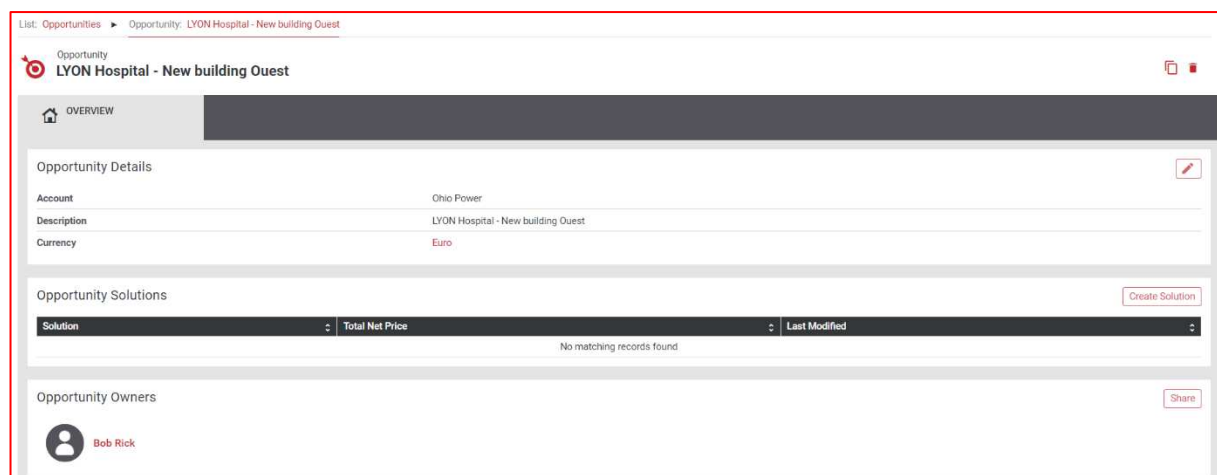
List: Opportunities ► Opportunity: LYON Hospital - New building Ouest

Opportunity
LYON Hospital - New building Ouest

OVERVIEW

Opportunity Details

| Account | Ohio Power |
|---|---|
| Description | LYON Hospital - New building Ouest |
| Currency | Euro |

Opportunity Solutions

Create Solution

| Solution | Total Net Price | Last Modified |
|---|---|---|
| | No matching records found | |

Opportunity Owners

Share

Bob Rick